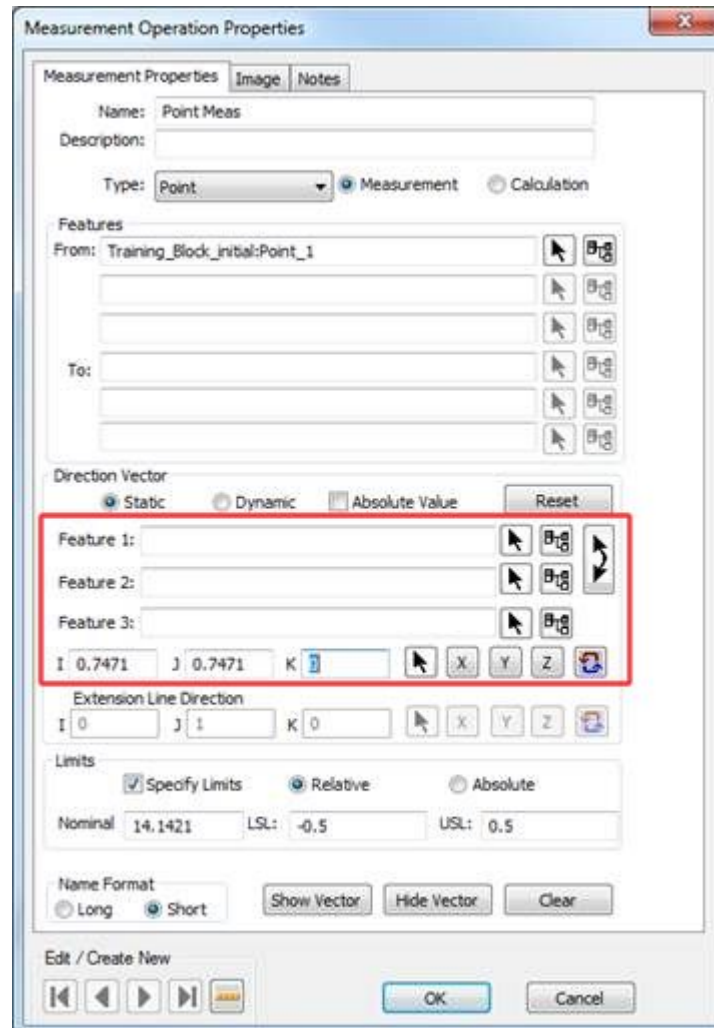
Measurement Operation Properties

Measurement Properties | Image | Notes

Name: Point Meas
Description:

Type: Point
Measurement
Calculation

Features
From: Training_Block_initial:Point_1

To:

Direction Vector
Static
Dynamic
Absolute Value
Reset

Feature 1:
Feature 2:
Feature 3:
I 0.7471
J 0.7471
K 1
X
Y
Z

Extension Line Direction
I 0
J 1
K 0
X
Y
Z

Limits
Specify Limits
Relative
Absolute
Nominal 14.1421
LSL: -0.5
USL: 0.5

Name Format
Long
Short
Show Vector
Hide Vector
Clear

Edit / Create New

OK
Cancel